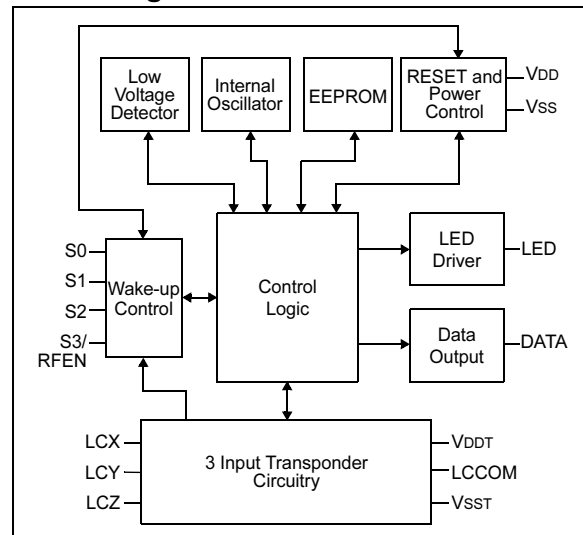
Low Voltage Detector

Internal Oscillator

EEPROM

RESET and Power Control

VDD

VSS

S0

S1

S2

S3/ RFEN

Wake-up Control

Control Logic

LED Driver

LED

Data Output

DATA

LCX

LCY

LCZ

3 Input Transponder Circuitry

VDDT

LCCOM

VSST